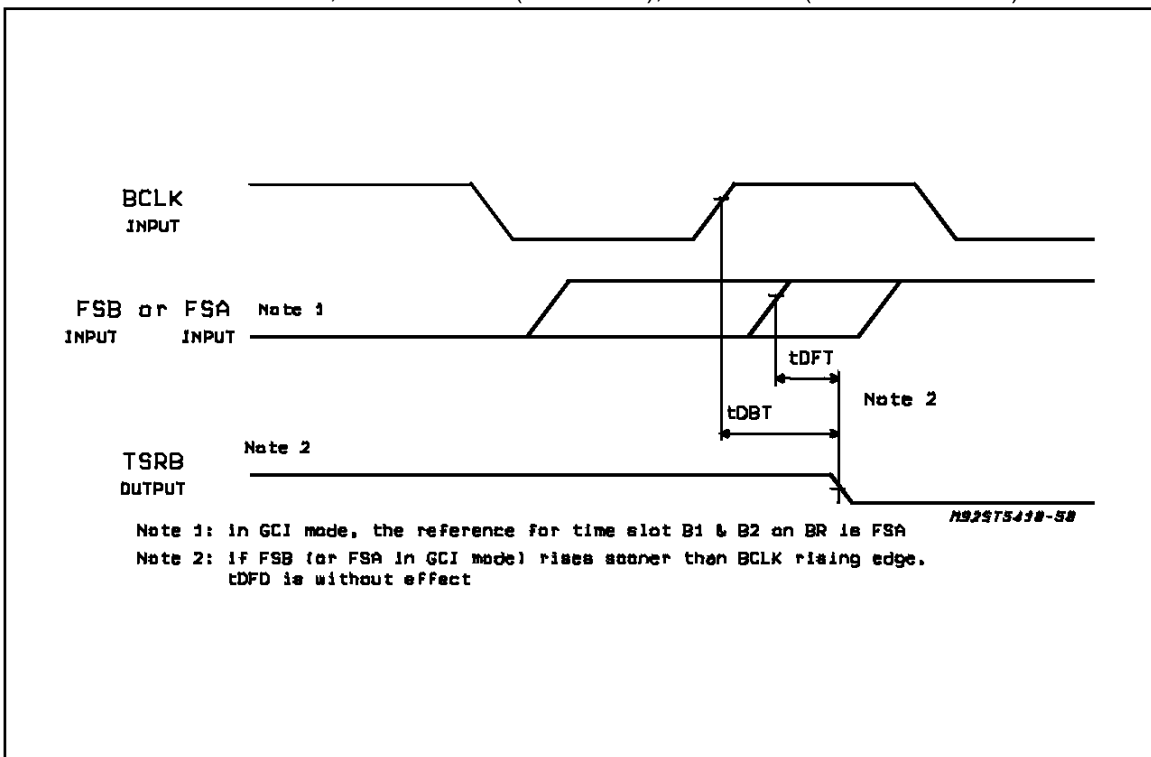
BCLK
INPUT

FSB or FSA Note 1
INPUT INPUT

tDFT

Note 2

tDBT

TSRB Note 2
OUTPUT

M92ST5410-58

Note 1: in GCI mode, the reference for time slot B1 & B2 on BR is FSA
Note 2: if FSB (or FSA in GCI mode) rises sooner than BCLK rising edge. tDFD is without effect